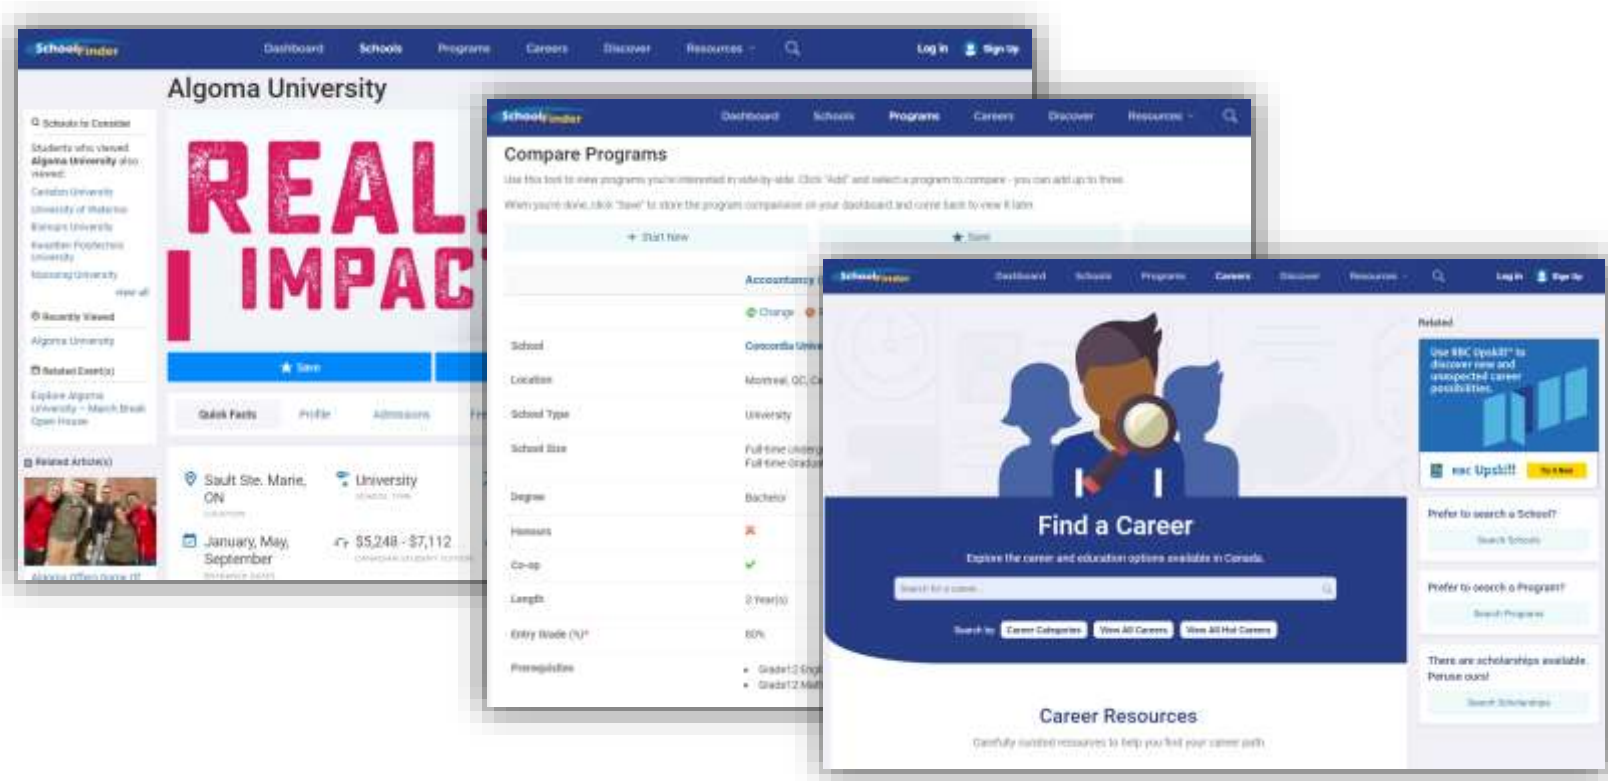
SchoolFinder Dashboard Schools Programs Careers Discover Resources Log In Sign Up

Algoma University

Schools to Consider

Students who viewed Algoma University also viewed:

Carleton University
University of Waterloo
Bishop's University
Kwantlen Polytechnic University
Nipissing University

view all

Recently Viewed

Algoma University

Related Event(s)

Explore Algoma University - March Break Open House

Related Article(s)

REAL IMPAC

Save

Quick Facts Profile Admissions

Sault Ste. Marie, ON
LOCATION

University
SCHOOL TYPE

January, May, September
ENTRANCE DATES

$5,248 - $7,112
CANADIAN STUDENT TUITION

SchoolFinder Dashboard Schools Programs Careers Discover Resources

Compare Programs

Use this tool to view programs you're interested in side-by-side. Click "Add" and select a program to compare - you can add up to three.

When you're done, click "Save" to store the program comparison on your dashboard and come back to view it later.

+ Start New

Save

Accountancy

Change

School Concordia Univ
Location Montreal, QC, Ca
School Type University
School Size Full-time Underg Full-time Gradu
Degree Bachelor
Honours
Co-op
Length 2 Year(s)
Entry Grade (%)* 60%
Prerequisites Grade12 Engl Grade12 Mat

SchoolFinder Dashboard Schools Programs Careers Discover Resources Log In Sign Up

Find a Career

Explore the career and education options available in Canada.

Search for a career

Search by Career Categories View All Careers View All Hot Careers

Career Resources

Carefully curated resources to help you find your career path

Related

Use RBC Upskill™ to discover new and unexpected career possibilities.

RBC Upskill Try it Now

Prefer to search a School?
Search Schools

Prefer to search a Program?
Search Programs

There are scholarships available. Peruse ours!
Search Scholarships